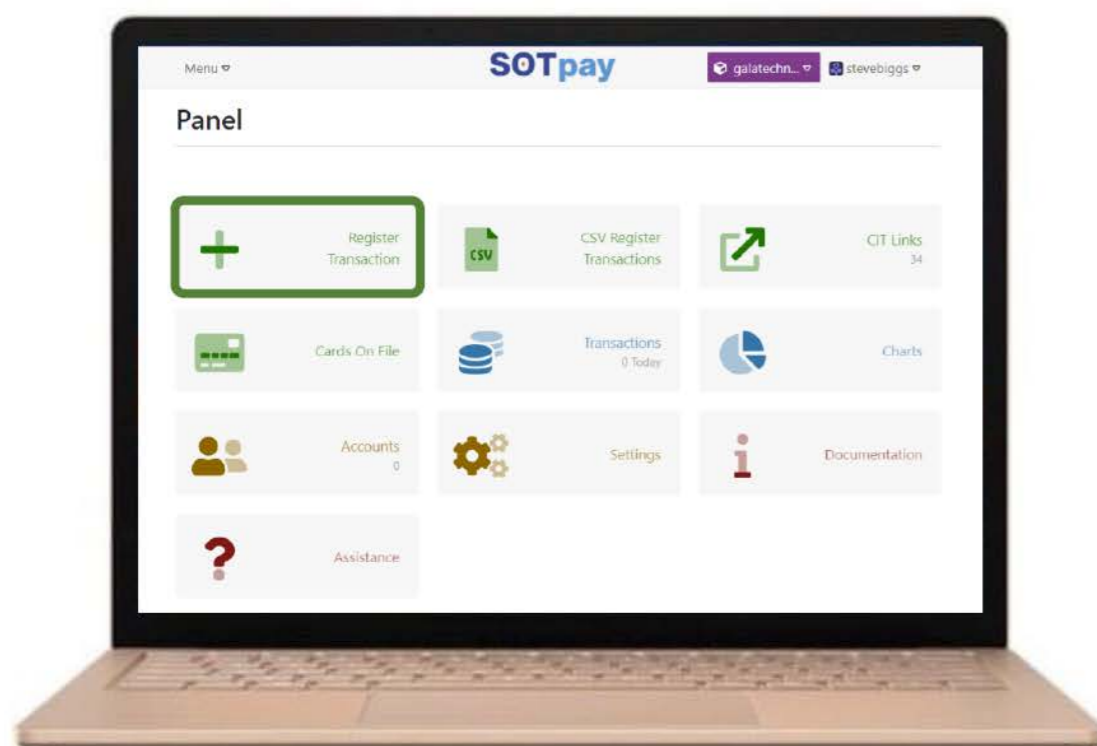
Menu ▾

SOTpay

galatechn... ▾ stevebiggs ▾

Panel

Register Transaction

CSV

CSV Register Transactions

CIT Links
34

Cards On File

Transactions
0 Today

Charts

Accounts
0

Settings

Documentation

Assistance